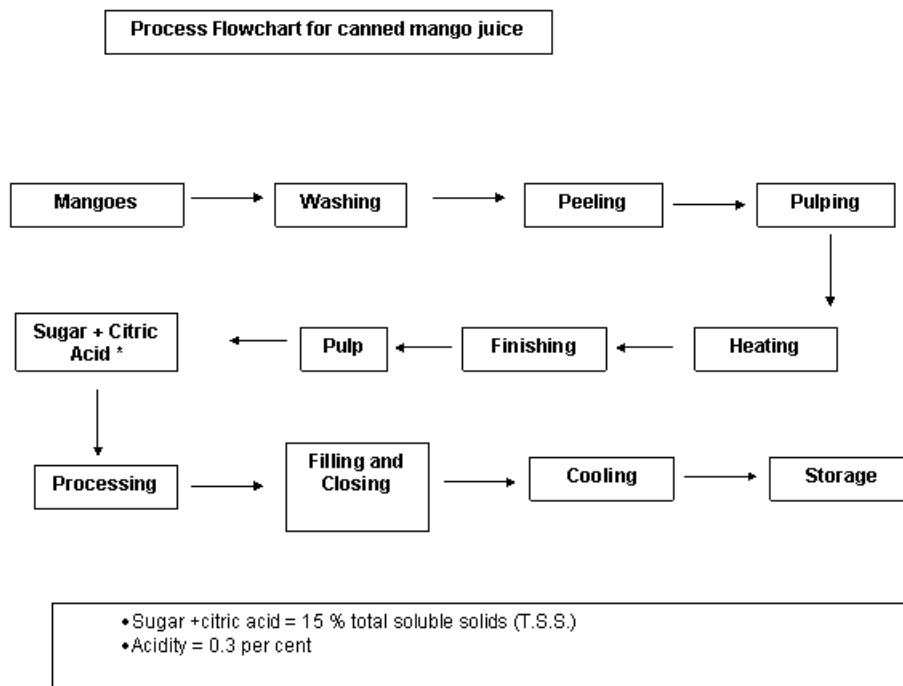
Process Flowchart for canned mango juice

Mangoes

Washing

Peeling

Pulping

Heating

Finishing

Pulp

Sugar + Citric Acid *

Processing

Filling and Closing

Cooling

Storage

•Sugar +citric acid = 15 % total soluble solids (T.S.S.)
•Acidity = 0.3 per cent